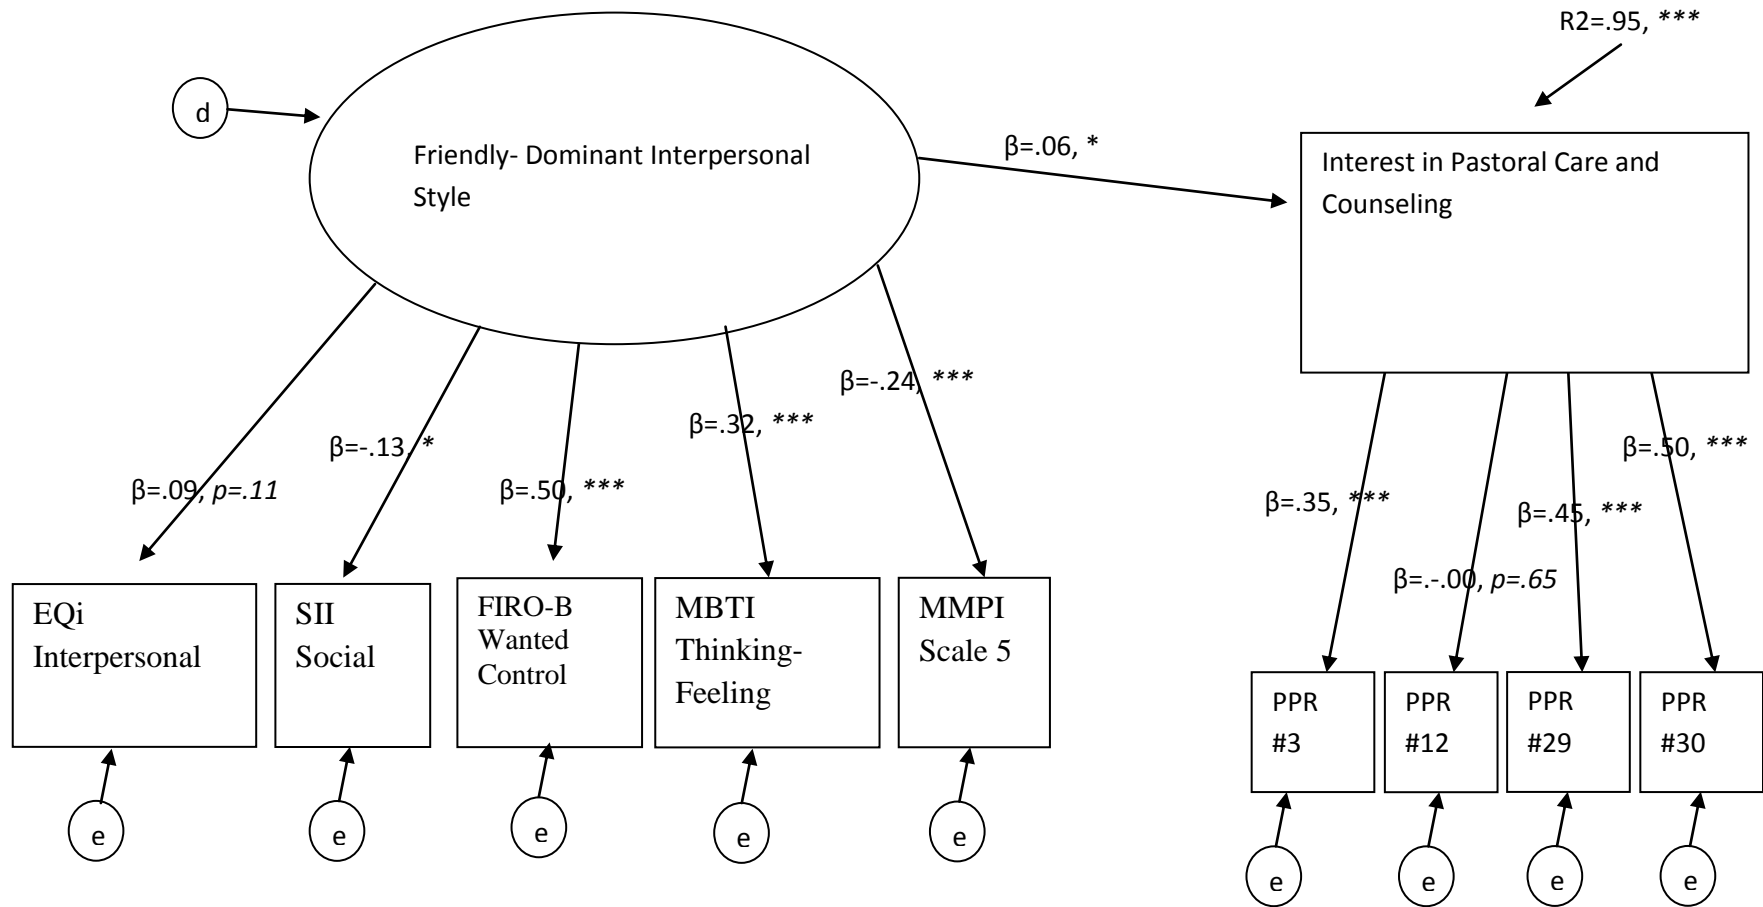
R2=.95, ***

d

Friendly- Dominant Interpersonal Style

β=.06, *

Interest in Pastoral Care and Counseling

β=-.24, ***

β=.32, ***

β=-.13, *

β=.09, *p=.11*

β=.50, ***

β=.50, ***

β=.35, ***

β=.45, ***

β=.-.00, *p=.65*

EQi Interpersonal

SII Social

FIRO-B Wanted Control

MBTI Thinking-Feeling

MMPI Scale 5

PPR #3

PPR #12

PPR #29

PPR #30

e

e

e

e

e

e

e

e

e